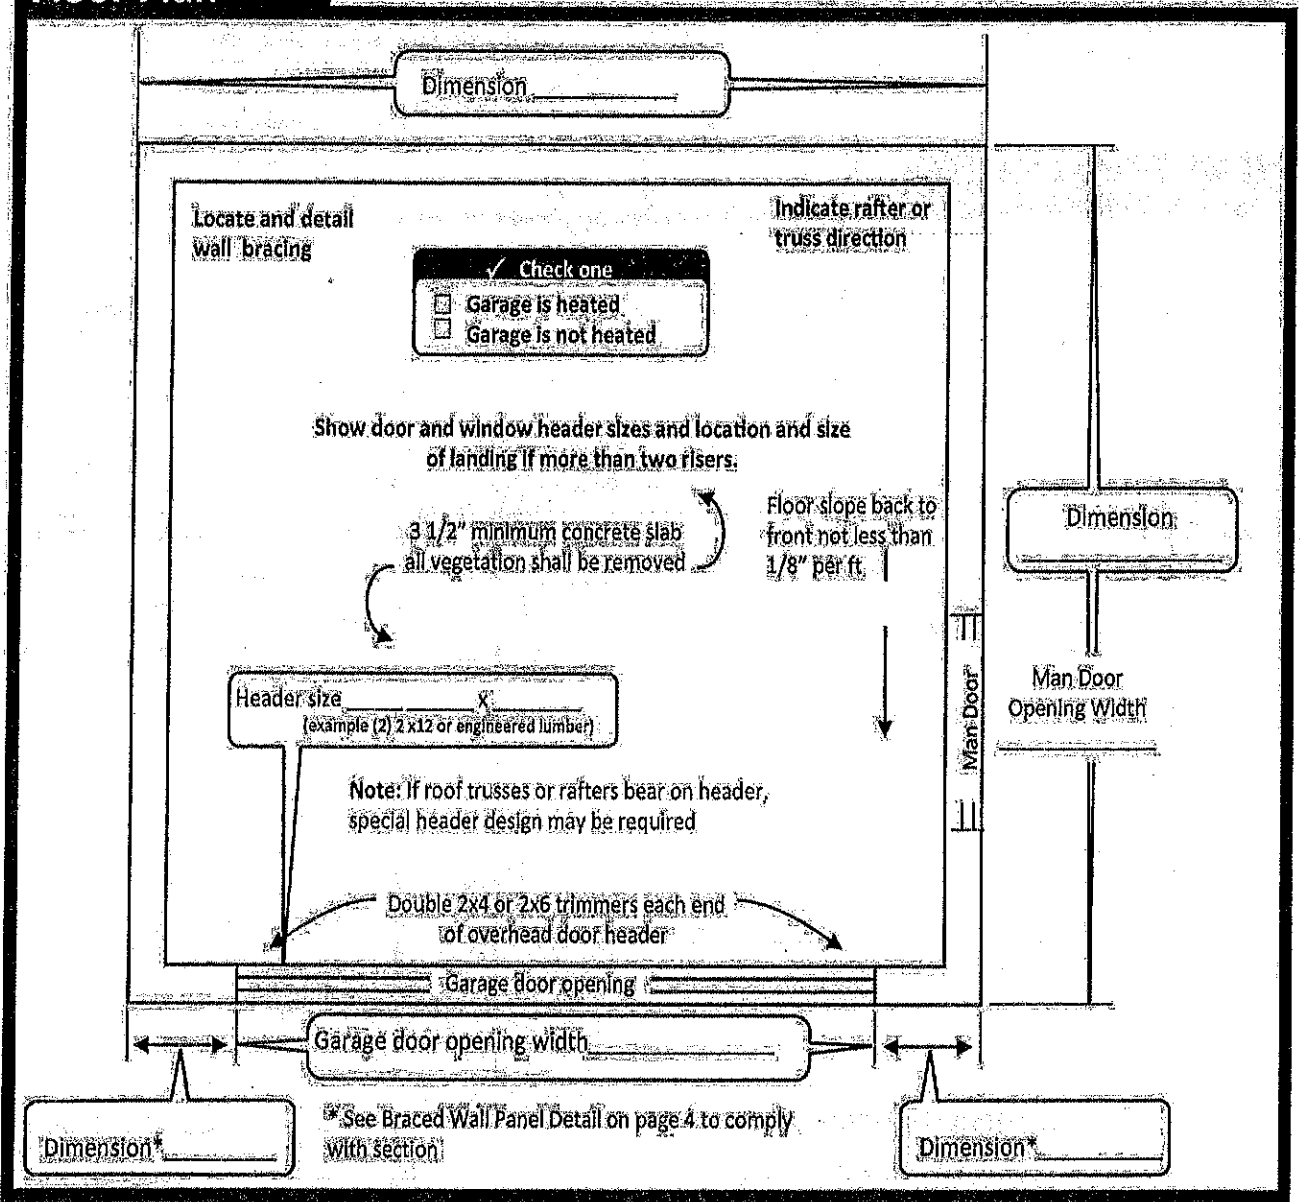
Dimension________

Locate and detail wall bracing

Indicate rafter or truss direction

✓ Check one
☐ Garage is heated
☐ Garage is not heated

Show door and window header sizes and location and size of landing if more than two risers.

3 1/2" minimum concrete slab all vegetation shall be removed

Floor slope back to front not less than 1/8" per ft.

Dimension

Man Door

Man Door Opening Width

Header size________X________
(example (2) 2 x12 or engineered lumber)

Note: If roof trusses or rafters bear on header, special header design may be required

Double 2x4 or 2x6 trimmers each end of overhead door header

Garage door opening

Garage door opening width________

Dimension*________

*See Braced Wall Panel Detail on page 4 to comply with section

Dimension*________